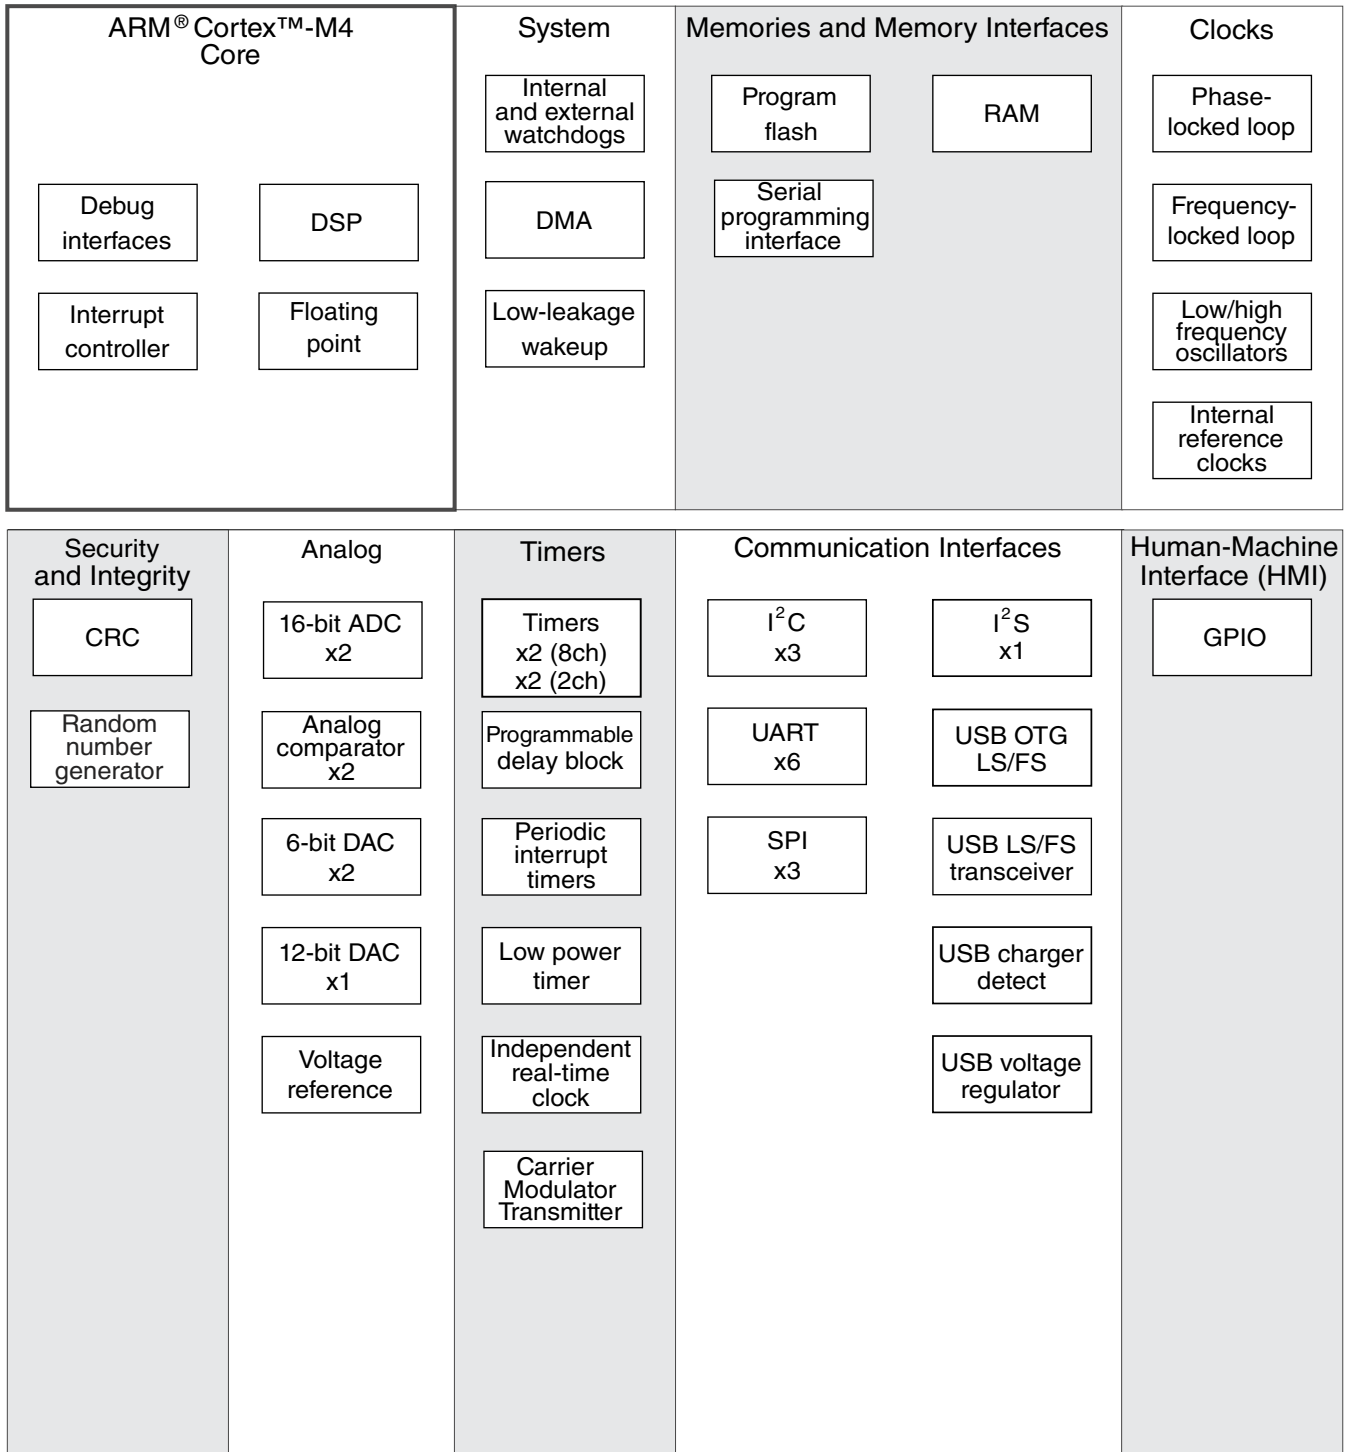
ARM® Cortex™-M4 Core

Debug interfaces

DSP

Interrupt controller

Floating point

System

Internal and external watchdogs

DMA

Low-leakage wakeup

Memories and Memory Interfaces

Program flash

RAM

Serial programming interface

Clocks

Phase-locked loop

Frequency-locked loop

Low/high frequency oscillators

Internal reference clocks

Security and Integrity

CRC

Random number generator

Analog

16-bit ADC x2

Analog comparator x2

6-bit DAC x2

12-bit DAC x1

Voltage reference

Timers

Timers x2 (8ch) x2 (2ch)

Programmable delay block

Periodic interrupt timers

Low power timer

Independent real-time clock

Carrier Modulator Transmitter

Communication Interfaces

$I^2C$ x3

$I^2S$ x1

UART x6

USB OTG LS/FS

SPI x3

USB LS/FS transceiver

USB charger detect

USB voltage regulator

Human-Machine Interface (HMI)

GPIO